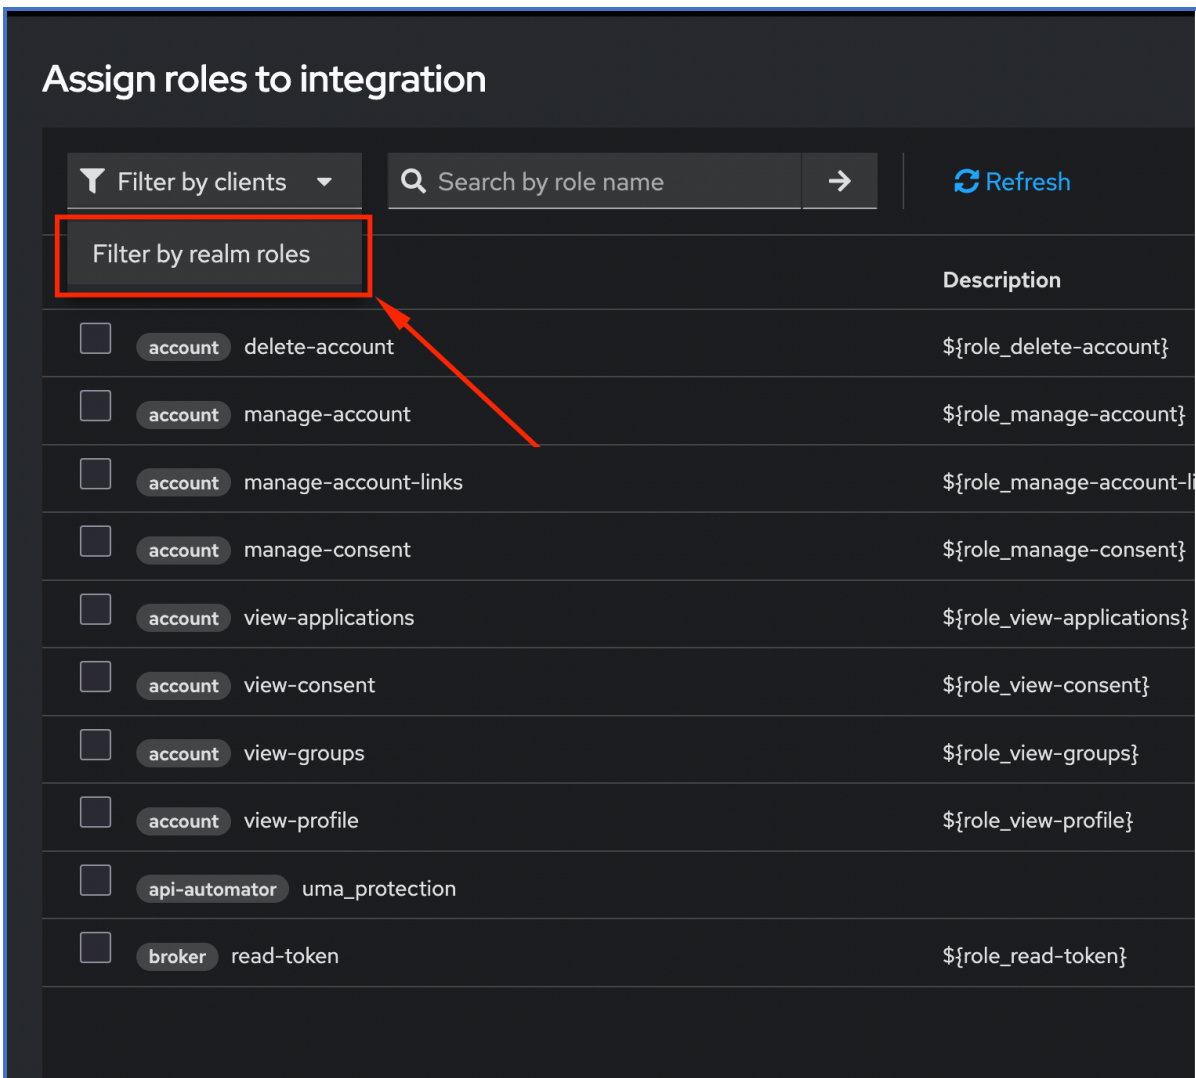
Assign roles to integration

Filter by clients

Search by role name

Refresh

Filter by realm roles

Description

| | | |
|---|---|---|
| | account delete-account | \${role_delete-account} |
| | account manage-account | \${role_manage-account} |
| | account manage-account-links | \${role_manage-account-li |
| | account manage-consent | \${role_manage-consent} |
| | account view-applications | \${role_view-applications} |
| | account view-consent | \${role_view-consent} |
| | account view-groups | \${role_view-groups} |
| | account view-profile | \${role_view-profile} |
| | api-automator uma_protection | |
| | broker read-token | \${role_read-token} |